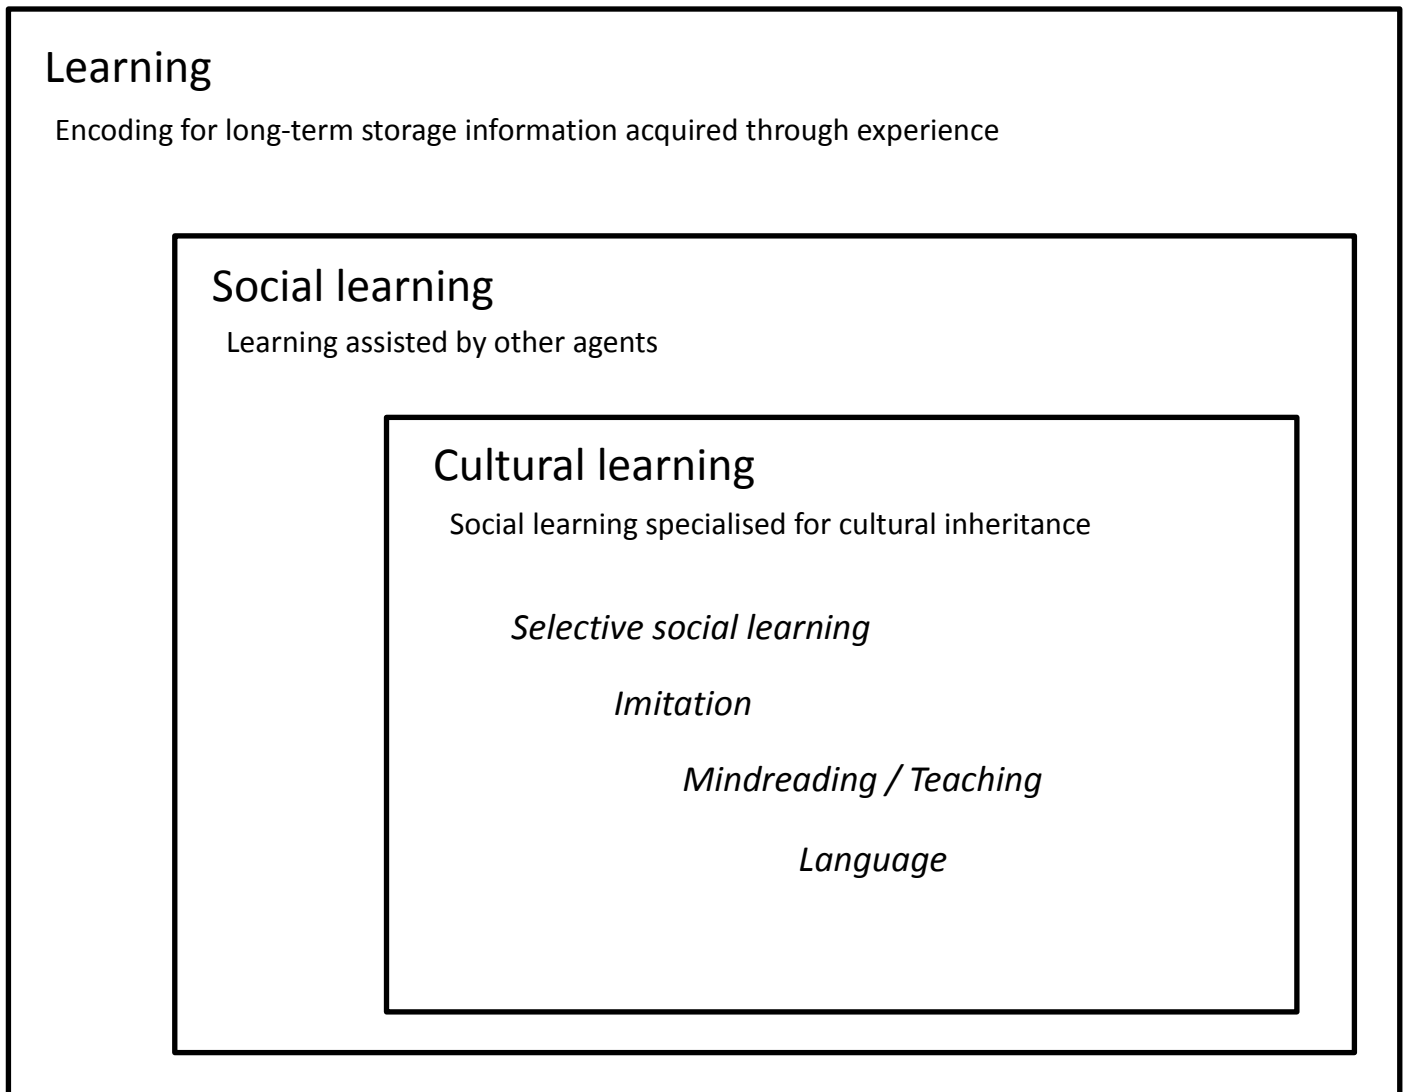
Learning

Encoding for long-term storage information acquired through experience

Social learning

Learning assisted by other agents

Cultural learning

Social learning specialised for cultural inheritance

*Selective social learning*

*Imitation*

*Mindreading / Teaching*

*Language*